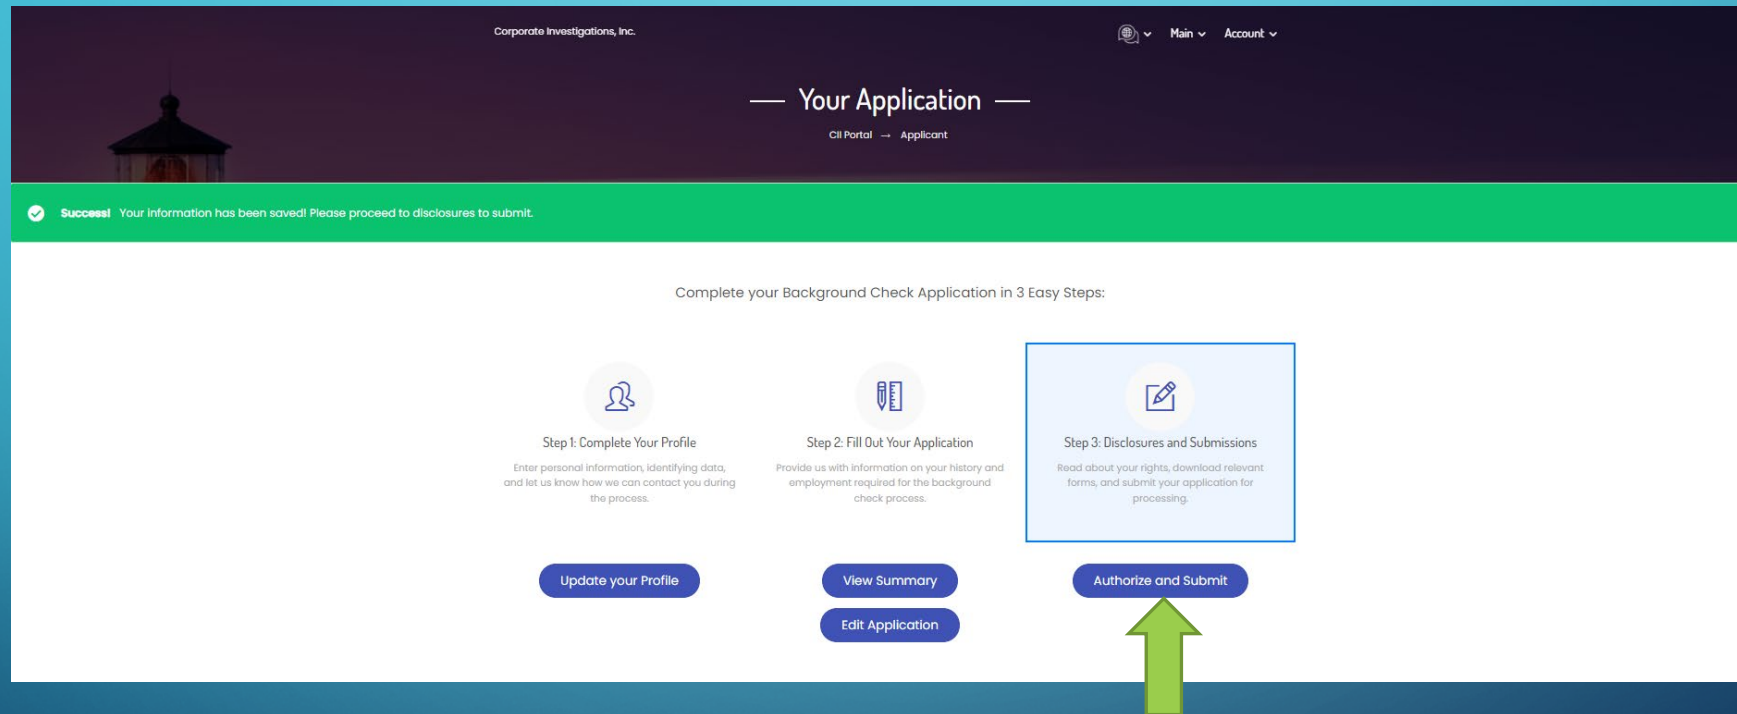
Corporate Investigations, Inc.

Main Account

— Your Application —

CII Portal → Applicant

Success! Your information has been saved! Please proceed to disclosures to submit.

Complete your Background Check Application in 3 Easy Steps:

Step 1: Complete Your Profile

Enter personal information, identifying data, and let us know how we can contact you during the process.

Step 2: Fill Out Your Application

Provide us with information on your history and employment required for the background check process.

Step 3: Disclosures and Submissions

Read about your rights, download relevant forms, and submit your application for processing.

Update your Profile

View Summary

Edit Application

Authorize and Submit